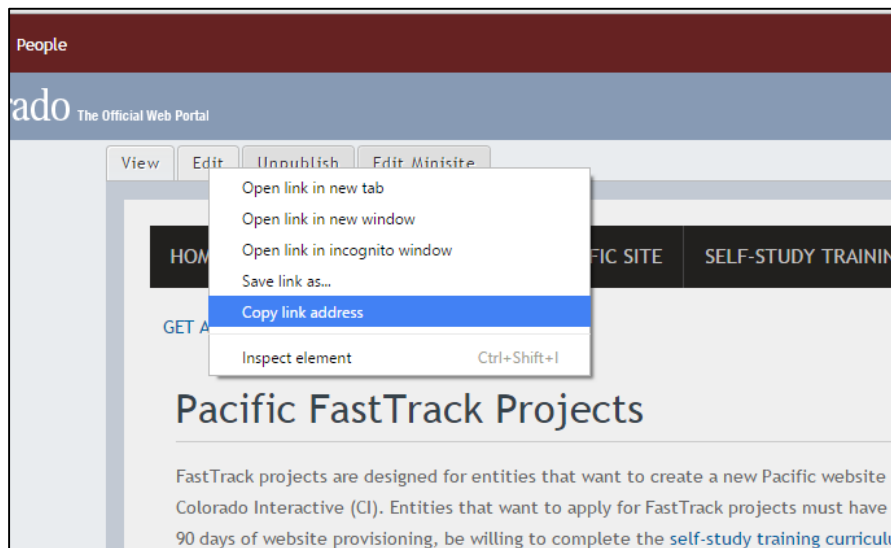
People

rado The Official Web Portal

View Edit Unpublish Edit Minisite

Open link in new tab
Open link in new window
Open link in incognito window
Save link as...
Copy link address
Inspect element Ctrl+Shift+I

HOM FIC SITE SELF-STUDY TRAININ

GET A

Pacific FastTrack Projects

FastTrack projects are designed for entities that want to create a new Pacific website Colorado Interactive (CI). Entities that want to apply for FastTrack projects must have 90 days of website provisioning, be willing to complete the self-study training curricul